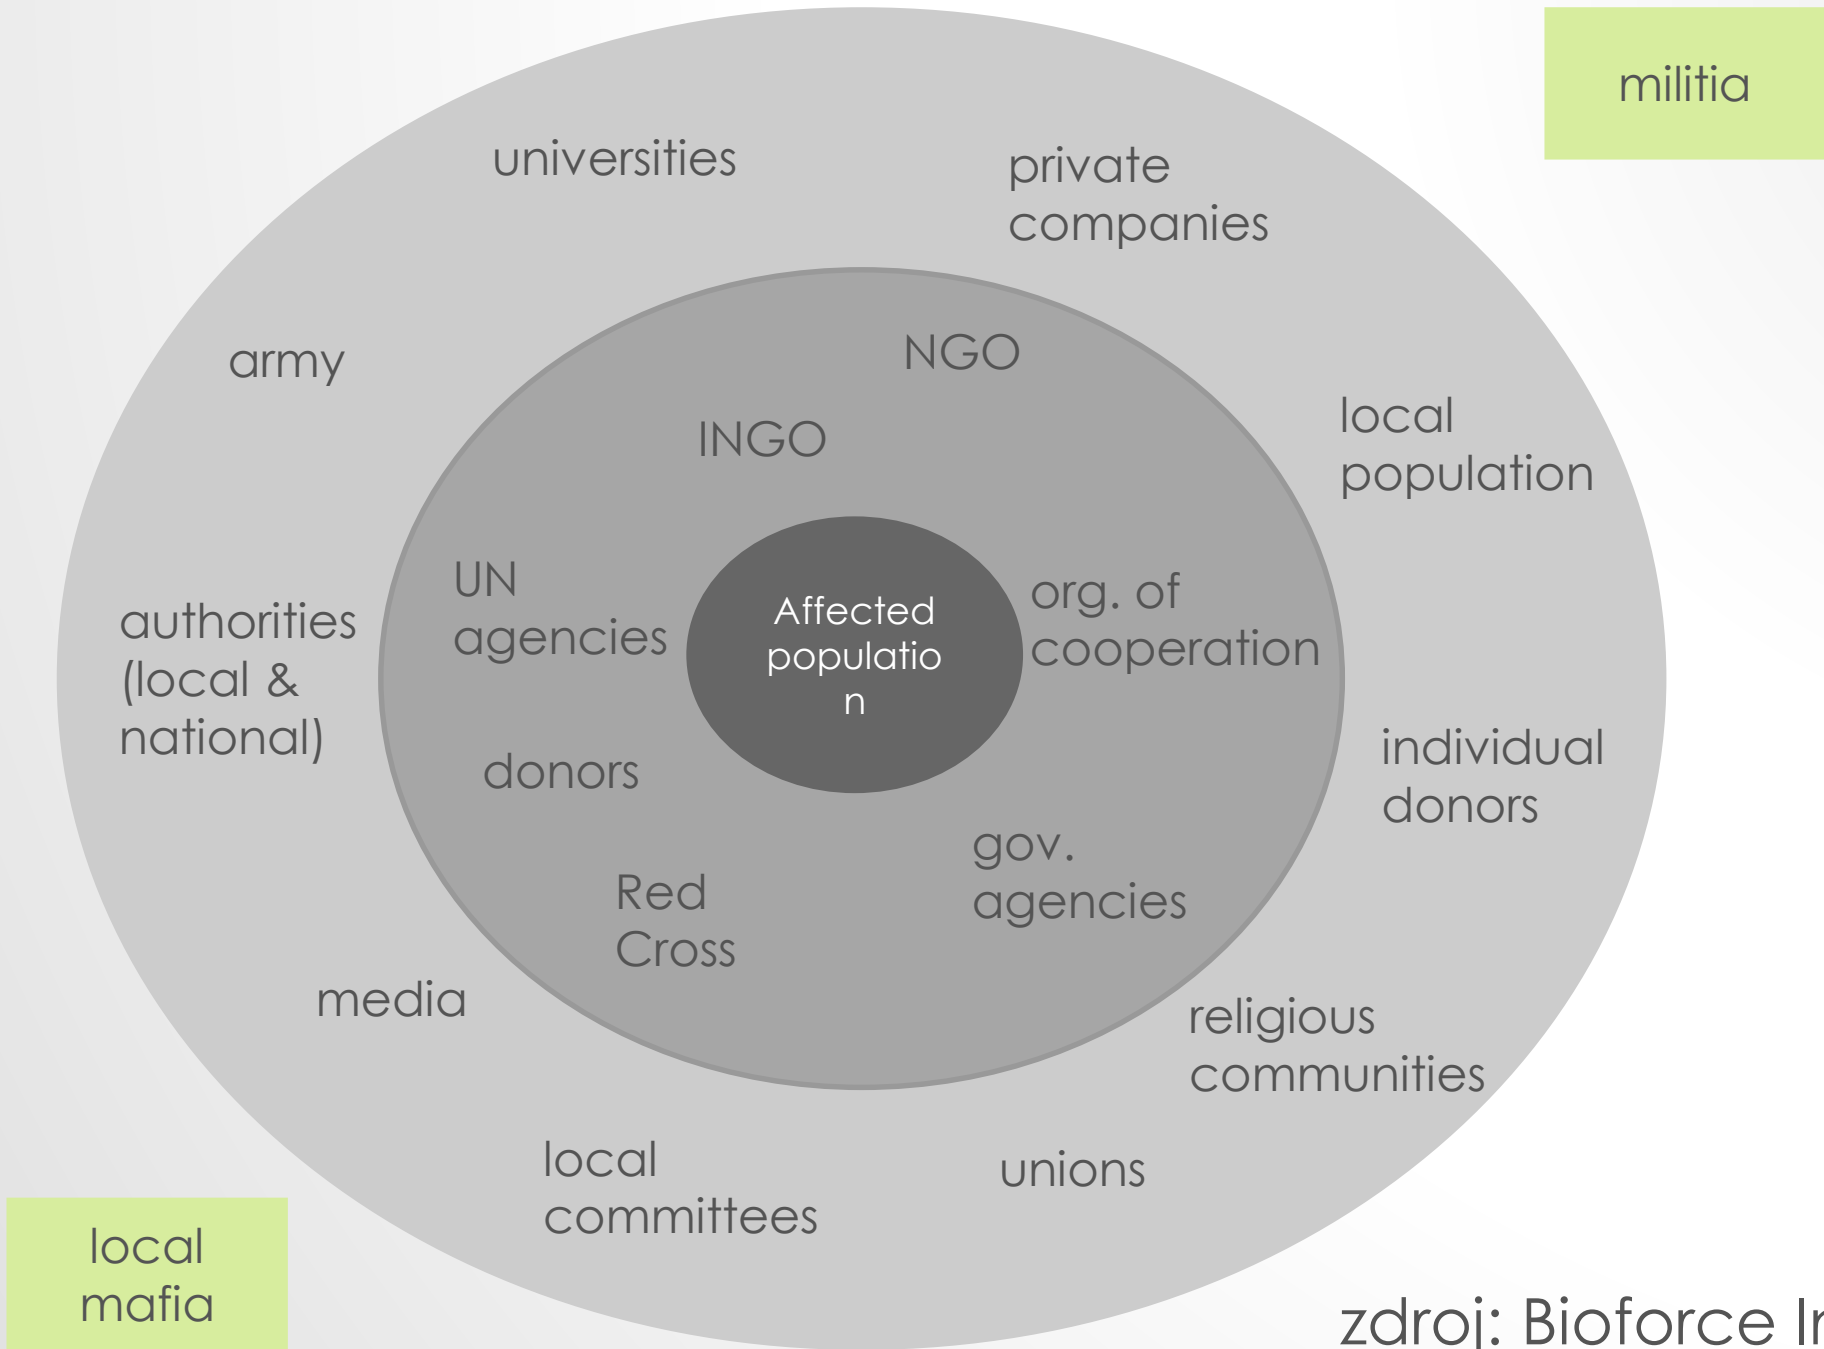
militia

universities

private companies

army

NGO

local population

INGO

UN agencies

Affected populatio n

org. of cooperation

authorities (local & national)

donors

individual donors

gov. agencies

Red Cross

media

religious communities

local committees

unions

local mafia

zdroj: Bioforce I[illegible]